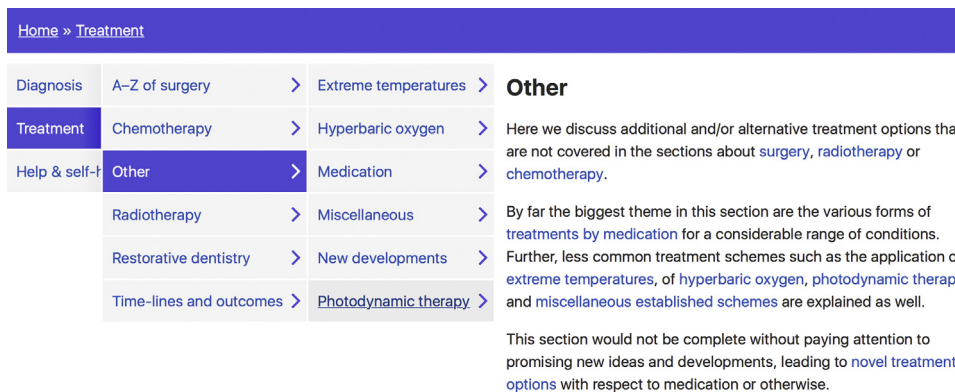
Home » Treatment

Diagnosis
Treatment
Help & self-h

A–Z of surgery >
Chemotherapy >
Other >
Radiotherapy >
Restorative dentistry >
Time-lines and outcomes >

Extreme temperatures >
Hyperbaric oxygen >
Medication >
Miscellaneous >
New developments >
Photodynamic therapy >

Other

Here we discuss additional and/or alternative treatment options tha are not covered in the sections about surgery, radiotherapy or chemotherapy.

By far the biggest theme in this section are the various forms of treatments by medication for a considerable range of conditions. Further, less common treatment schemes such as the application c extreme temperatures, of hyperbaric oxygen, photodynamic therap and miscellaneous established schemes are explained as well.

This section would not be complete without paying attention to promising new ideas and developments, leading to novel treatment options with respect to medication or otherwise.